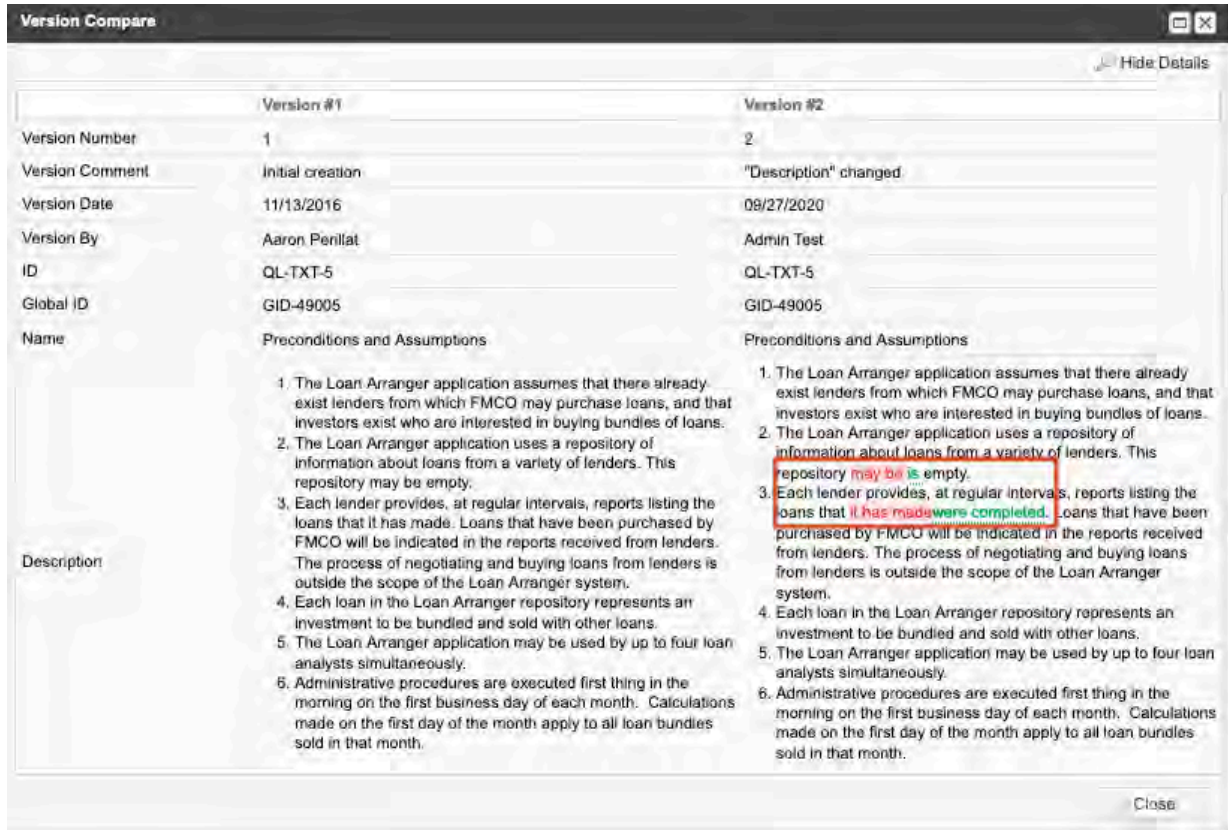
Version Compare

Hide Details

| | Version #1 | Version #2 |
|---|---|---|
| Version Number | 1 | 2 |
| Version Comment | Initial creation | "Description" changed |
| Version Date | 11/13/2016 | 09/27/2020 |
| Version By | Aaron Perillat | Admin Test |
| ID | QL-TXT-5 | QL-TXT-5 |
| Global ID | GID-49005 | GID-49005 |
| Name | Preconditions and Assumptions | Preconditions and Assumptions |
| Description | 1. The Loan Arranger application assumes that there already exist lenders from which FMCO may purchase loans, and that investors exist who are interested in buying bundles of loans. 2. The Loan Arranger application uses a repository of information about loans from a variety of lenders. This repository may be empty. 3. Each lender provides, at regular intervals, reports listing the loans that it has made. Loans that have been purchased by FMCO will be indicated in the reports received from lenders. The process of negotiating and buying loans from lenders is outside the scope of the Loan Arranger system. 4. Each loan in the Loan Arranger repository represents an investment to be bundled and sold with other loans. 5. The Loan Arranger application may be used by up to four loan analysts simultaneously. 6. Administrative procedures are executed first thing in the morning on the first business day of each month. Calculations made on the first day of the month apply to all loan bundles sold in that month. | 1. The Loan Arranger application assumes that there already exist lenders from which FMCO may purchase loans, and that investors exist who are interested in buying bundles of loans. 2. The Loan Arranger application uses a repository of information about loans from a variety of lenders. This repository may be is empty. 3. Each lender provides, at regular intervals, reports listing the loans that it has madewere completed. Loans that have been purchased by FMCO will be indicated in the reports received from lenders. The process of negotiating and buying loans from lenders is outside the scope of the Loan Arranger system. 4. Each loan in the Loan Arranger repository represents an investment to be bundled and sold with other loans. 5. The Loan Arranger application may be used by up to four loan analysts simultaneously. 6. Administrative procedures are executed first thing in the morning on the first business day of each month. Calculations made on the first day of the month apply to all loan bundles sold in that month. |

Close